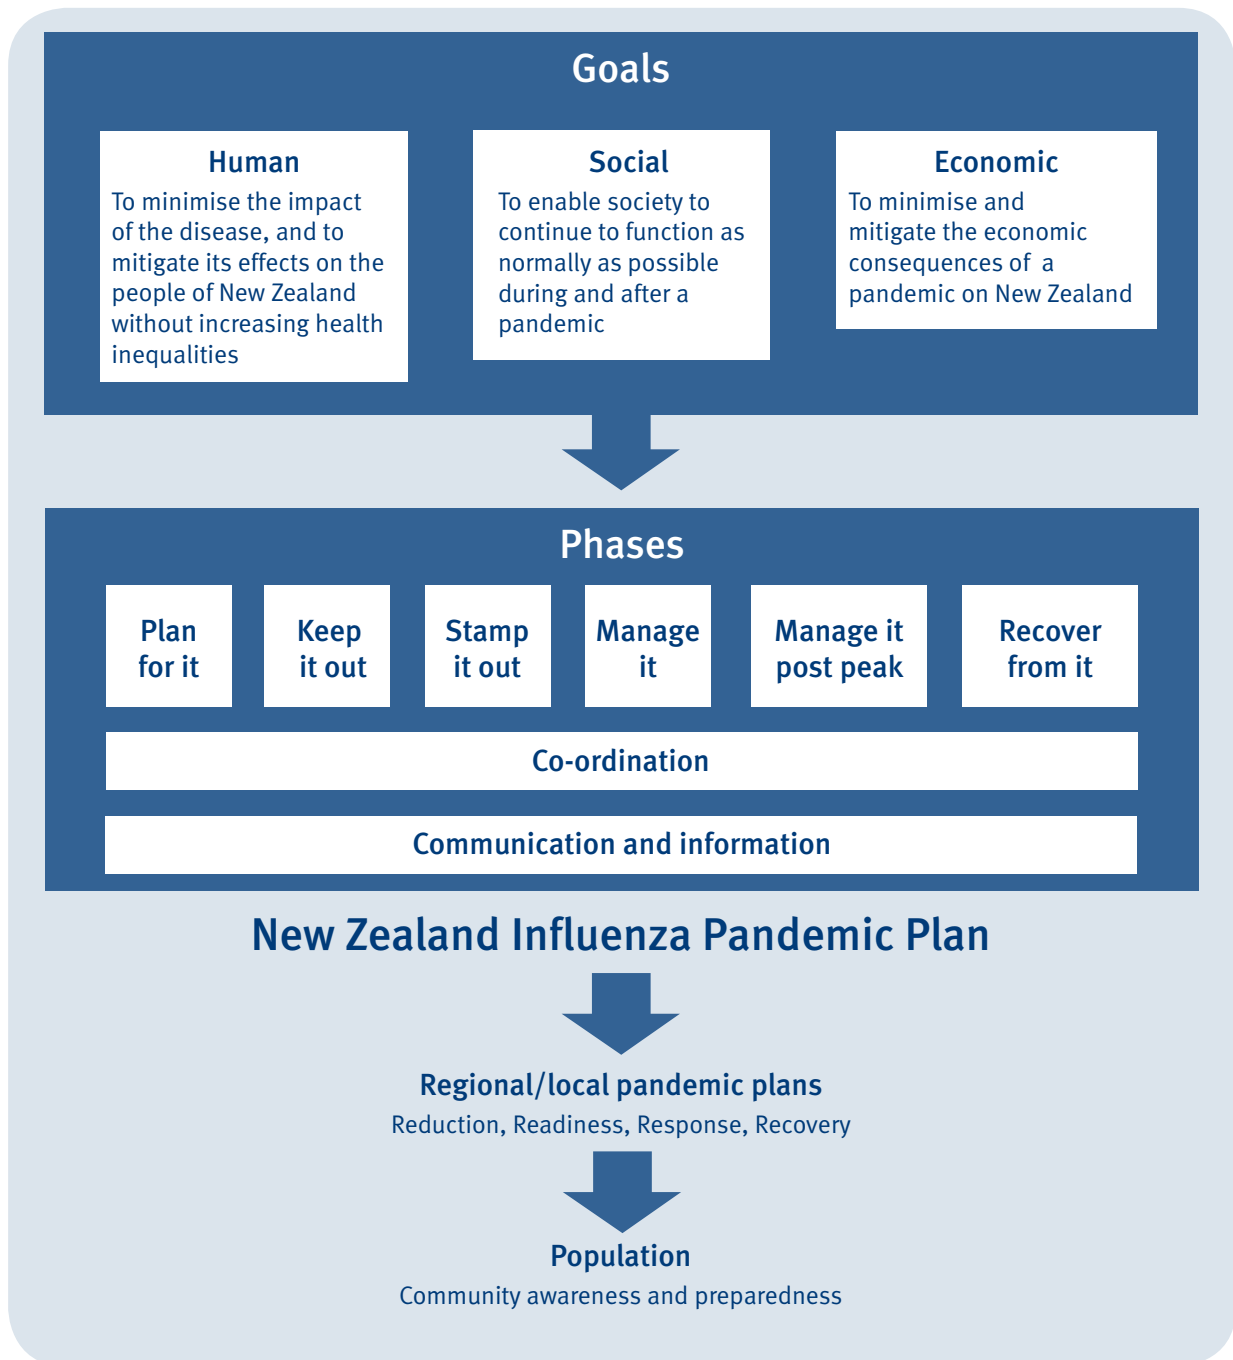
Goals

Human
To minimise the impact of the disease, and to mitigate its effects on the people of New Zealand without increasing health inequalities

Social
To enable society to continue to function as normally as possible during and after a pandemic

Economic
To minimise and mitigate the economic consequences of a pandemic on New Zealand

Phases

Plan for it

Keep it out

Stamp it out

Manage it

Manage it post peak

Recover from it

Co-ordination

Communication and information

New Zealand Influenza Pandemic Plan

Regional/local pandemic plans
Reduction, Readiness, Response, Recovery

Population
Community awareness and preparedness